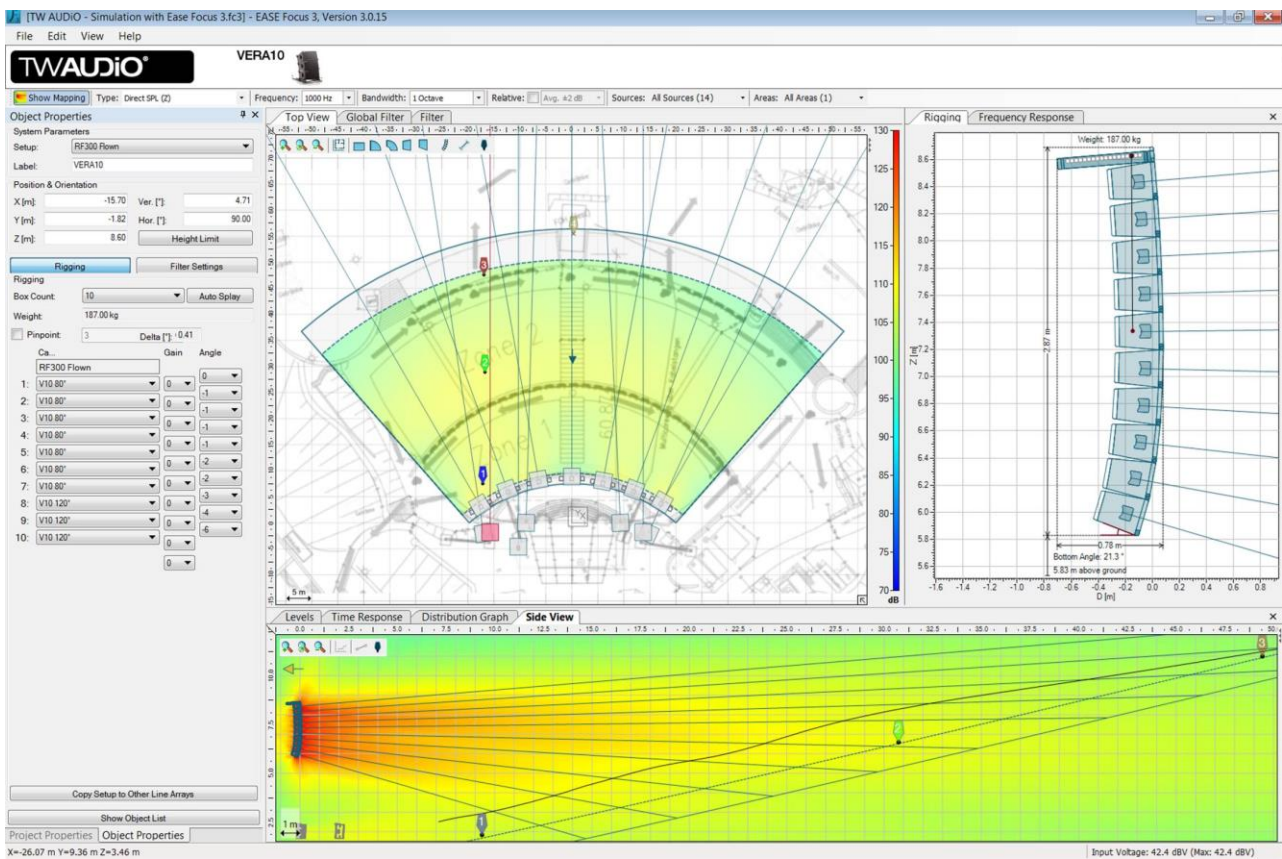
[TW AUDiO - Simulation with Ease Focus 3.fc3] - EASE Focus 3, Version 3.0.15

File Edit View Help

TWAUDiO

VERA10

Show Mapping Type: Direct SPL (Z) Frequency: 1000 Hz Bandwidth: 1 Octave Relative: Avg. ±2 dB Sources: All Sources (14) Areas: All Areas (1)

Object Properties

System Parameters

Setup: RF300 Flown

Label: VERA10

Position & Orientation

X [m]: -15.70 Ver. [°]: 4.71

Y [m]: -1.82 Hor. [°]: 90.00

Z [m]: 8.60 Height Limit

Rigging Filter Settings

Rigging

Box Count: 10 Auto Splay

Weight: 187.00 kg

Pinpoint: 3 Delta [°]: 0.41

Ca... Gain Angle

RF300 Flown

| | Ca... | Gain | Angle |
|---|---|---|---|
| | RF300 Flown | | 0 |
| 1: | V10 80° | 0 | -1 |
| 2: | V10 80° | 0 | -1 |
| 3: | V10 80° | 0 | -1 |
| 4: | V10 80° | 0 | -1 |
| 5: | V10 80° | 0 | -2 |
| 6: | V10 80° | 0 | -2 |
| 7: | V10 80° | 0 | -3 |
| 8: | V10 120° | 0 | -4 |
| 9: | V10 120° | 0 | -6 |
| 10: | V10 120° | 0 | |
| | | 0 | |

Copy Setup to Other Line Arrays

Show Object List

Project Properties Object Properties

Top View Global Filter Filter

Zone 2

Zone 1

5 m

130 125 120 115 110 105 100 95 90 85 80 75 70 dB

Rigging Frequency Response

Weight: 187.00 kg

8.6 8.4 8.2 8.0 7.8 7.6 7.4 7.2 7.0 6.8 6.6 6.4 6.2 6.0 5.8 5.6

Z [m]

2.87 m

0.78 m

Bottom Angle: 21.3 °

5.83 m above ground

-1.6 -1.4 -1.2 -1.0 -0.8 -0.6 -0.4 -0.2 0.0 0.2 0.4 0.6 0.8

D [m]

Levels Time Response Distribution Graph Side View

0.0 2.5 5.0 7.5 10.0 12.5 15.0 17.5 20.0 22.5 25.0 27.5 30.0 32.5 35.0 37.5 40.0 42.5 45.0 47.5 50

1 m

X=-26.07 m Y=9.36 m Z=3.46 m

Input Voltage: 42.4 dBV (Max: 42.4 dBV)